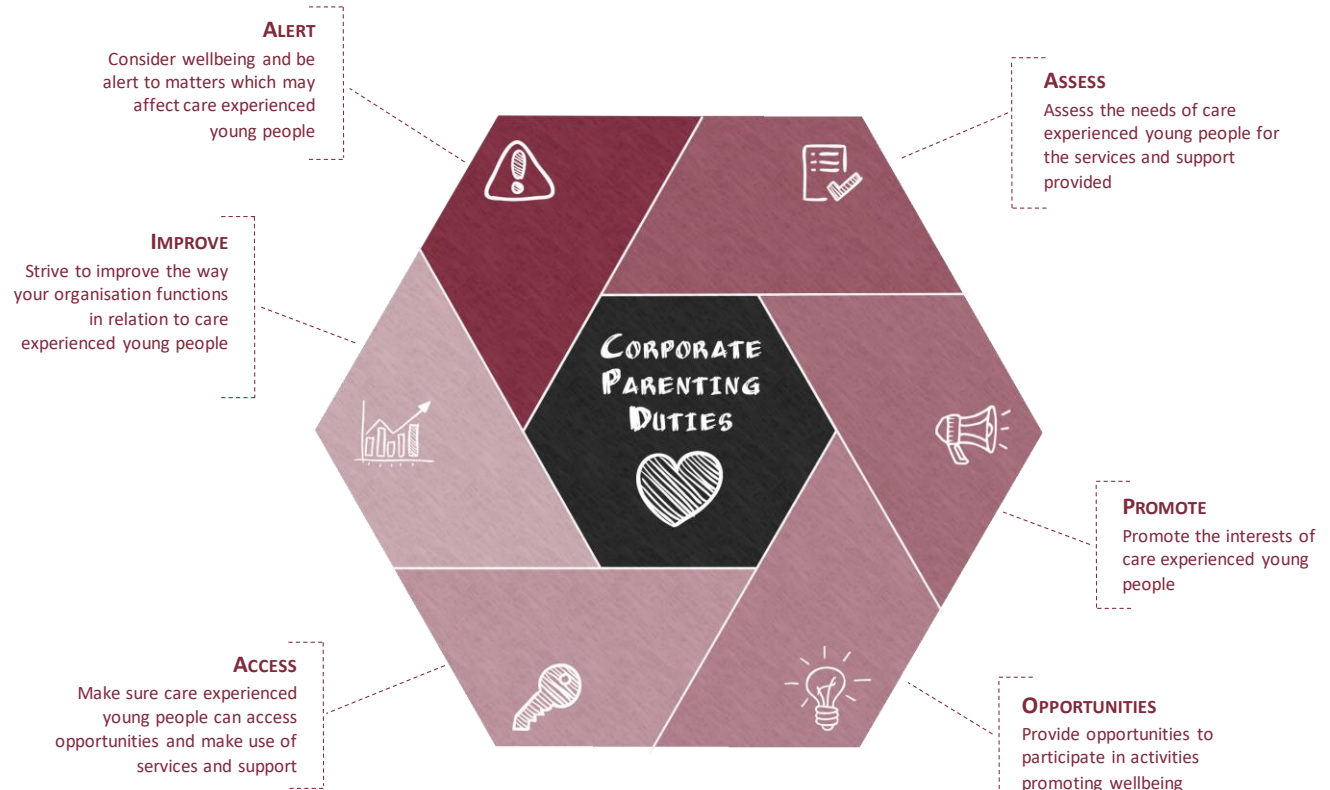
ALERT
Consider wellbeing and be alert to matters which may affect care experienced young people

ASSESS
Assess the needs of care experienced young people for the services and support provided

IMPROVE
Strive to improve the way your organisation functions in relation to care experienced young people

CORPORATE PARENTING DUTIES

PROMOTE
Promote the interests of care experienced young people

ACCESS
Make sure care experienced young people can access opportunities and make use of services and support

OPPORTUNITIES
Provide opportunities to participate in activities promoting wellbeing